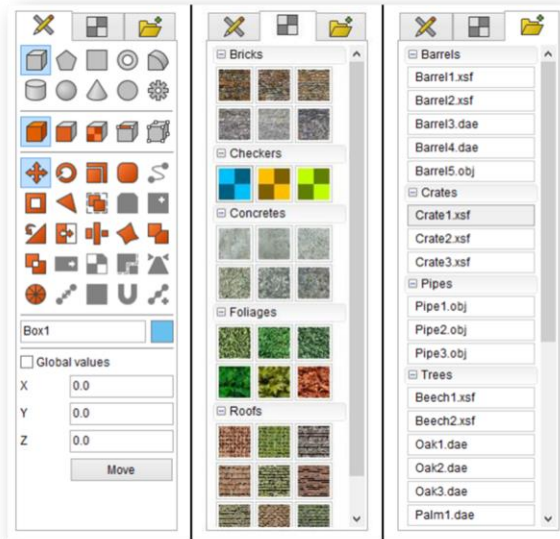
Box1

Global values

X 0.0

Y 0.0

Z 0.0

Move

⊟ Bricks

⊟ Checkers

⊟ Concretes

⊟ Foliages

⊟ Roofs

⊟ Barrels

Barrel1.xsf

Barrel2.xsf

Barrel3.dae

Barrel4.dae

Barrel5.obj

⊟ Crates

Crate1.xsf

Crate2.xsf

Crate3.xsf

⊟ Pipes

Pipe1.obj

Pipe2.obj

Pipe3.obj

⊟ Trees

Beech1.xsf

Beech2.xsf

Oak1.dae

Oak2.dae

Oak3.dae

Palm1.dae